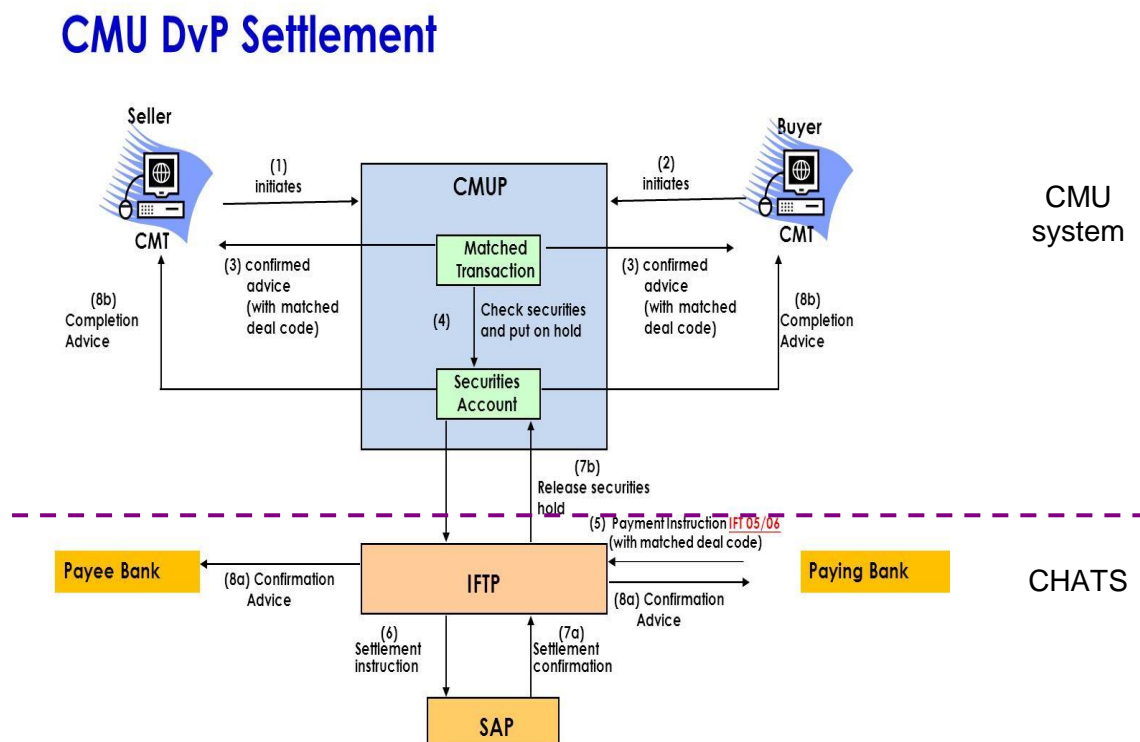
CMU DvP Settlement

Seller

CMT

(1) initiates

CMUP

(2) initiates

Buyer

CMT

CMU system

Matched Transaction

(3) confirmed advice (with matched deal code)

(3) confirmed advice (with matched deal code)

(8b) Completion Advice

(8b) Completion Advice

(4)

Check securities and put on hold

Securities Account

(7b) Release securities hold

(5) Payment Instruction IFT 05/06 (with matched deal code)

Payee Bank

(8a) Confirmation Advice

IFTP

Paying Bank

(8a) Confirmation Advice

CHATS

(6) Settlement instruction

(7a) Settlement confirmation

SAP